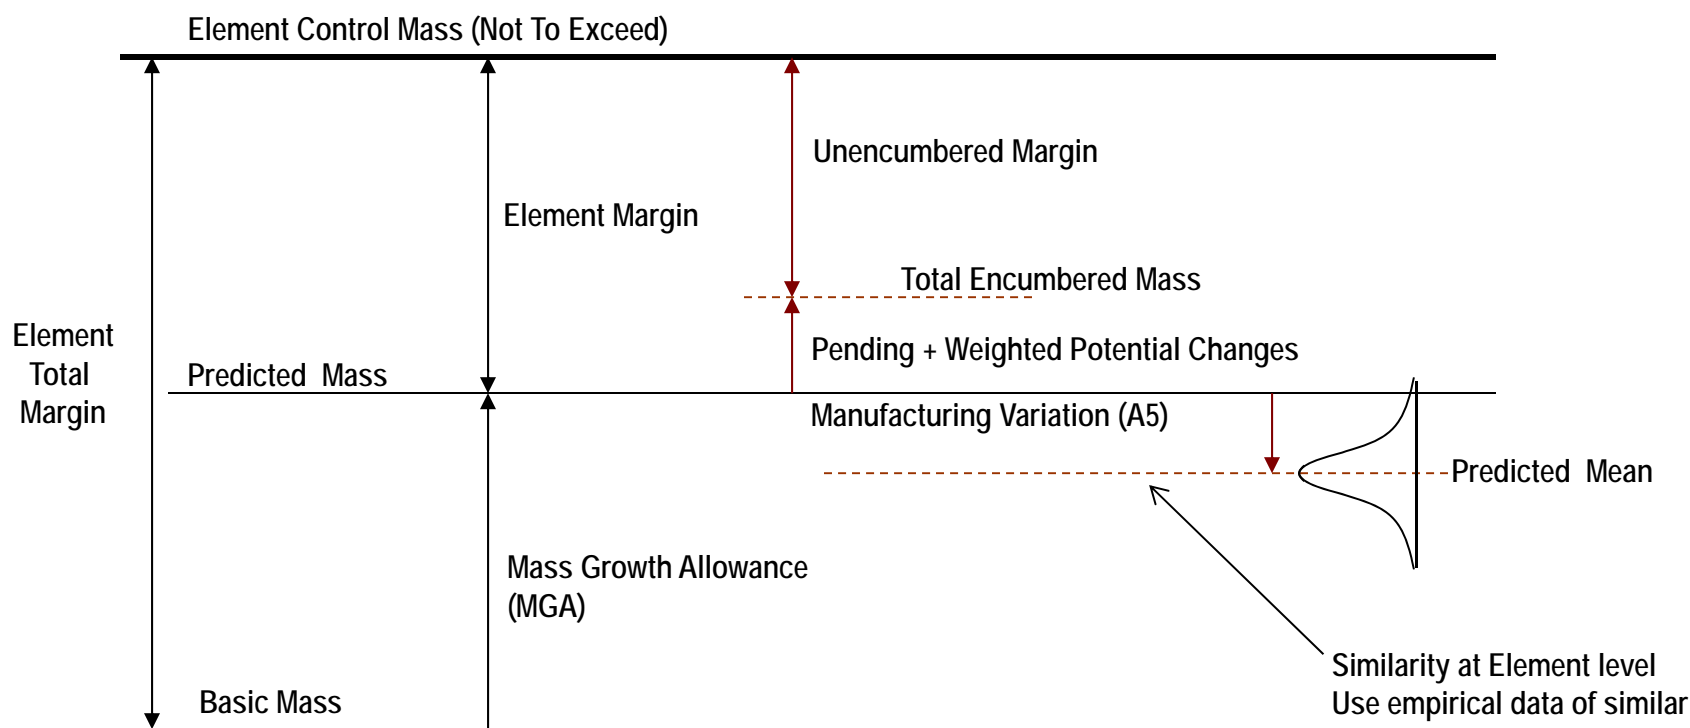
Element Control Mass (Not To Exceed)

Unencumbered Margin

Element Margin

Total Encumbered Mass

Pending + Weighted Potential Changes

Element Total Margin

Predicted Mass

Manufacturing Variation (A5)

Predicted Mean

Mass Growth Allowance (MGA)

Similarity at Element level
Use empirical data of similar

Basic Mass